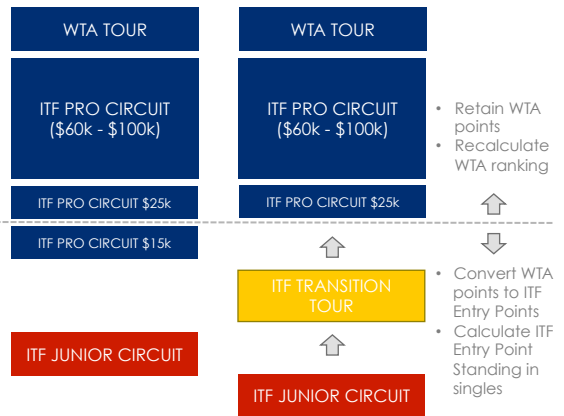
WTA TOUR

ITF PRO CIRCUIT ($60k - $100k)

ITF PRO CIRCUIT $25k

ITF PRO CIRCUIT $15k

ITF JUNIOR CIRCUIT

WTA TOUR

ITF PRO CIRCUIT ($60k - $100k)

ITF PRO CIRCUIT $25k

ITF TRANSITION TOUR

ITF JUNIOR CIRCUIT

• Retain WTA points
• Recalculate WTA ranking

• Convert WTA points to ITF Entry Points
• Calculate ITF Entry Point Standing in singles